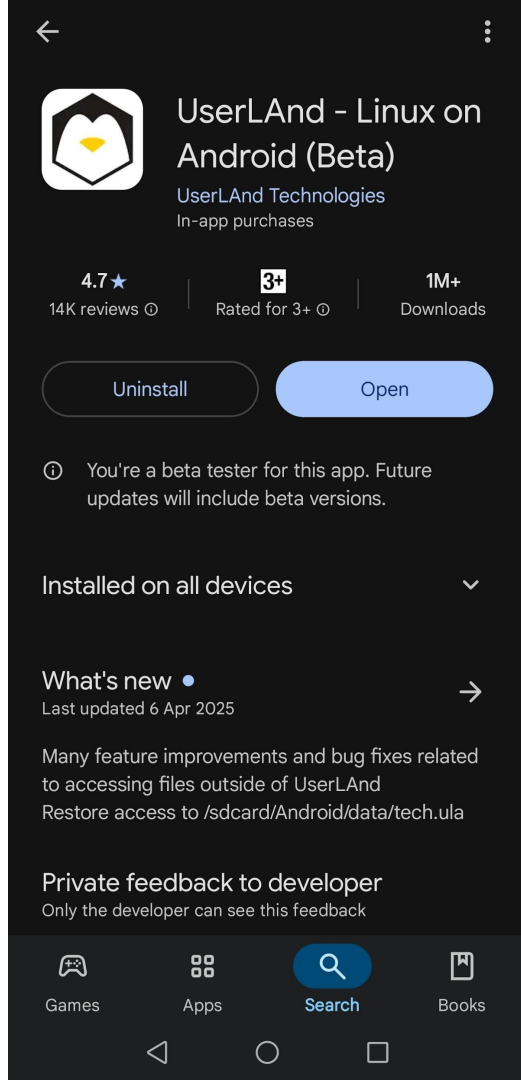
UserLAnd - Linux on Android (Beta)
UserLAnd Technologies
In-app purchases

4.7★
14K reviews ⓘ

3+
Rated for 3+ ⓘ

1M+
Downloads

Uninstall

Open

ⓘ You're a beta tester for this app. Future updates will include beta versions.

Installed on all devices

What's new •
Last updated 6 Apr 2025

Many feature improvements and bug fixes related to accessing files outside of UserLAnd
Restore access to /sdcard/Android/data/tech.ula

Private feedback to developer
Only the developer can see this feedback

Games

Apps

Search

Books